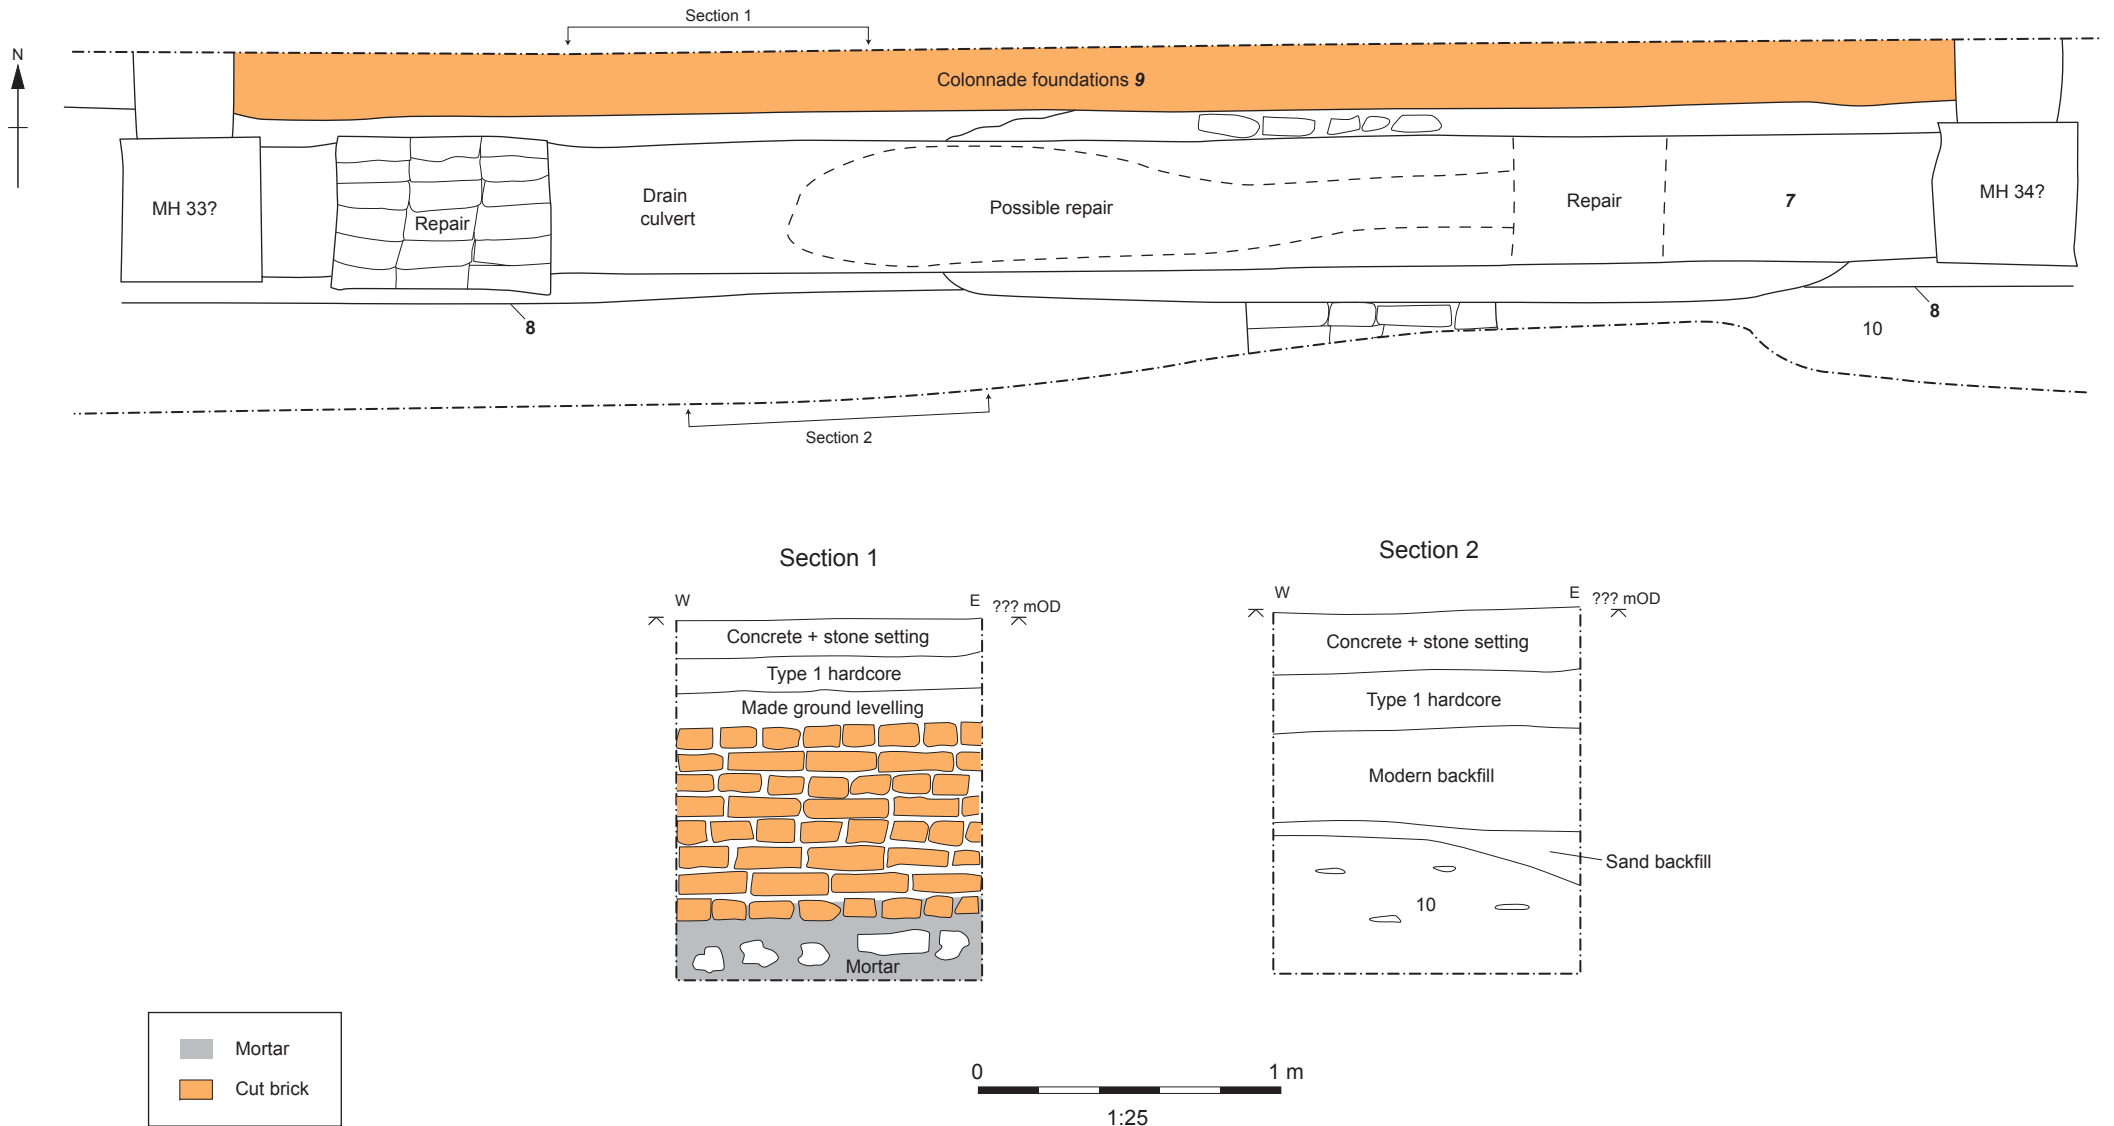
Section 1

N

Colonnade foundations *9*

MH 33?

Repair

Drain culvert

Possible repair

Repair

7

MH 34?

8

8

10

Section 2

Section 1

W

E

??? mOD

Concrete + stone setting

Type 1 hardcore

Made ground levelling

Mortar

Section 2

W

E

??? mOD

Concrete + stone setting

Type 1 hardcore

Modern backfill

Sand backfill

10

Mortar

Cut brick

0

1 m

1:25